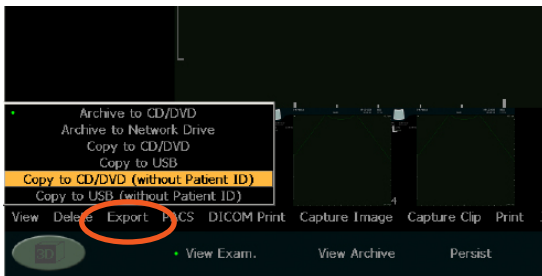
Archive to CD/DVD
Archive to Network Drive
Copy to CD/DVD
Copy to USB
Copy to CD/DVD (without Patient ID)
Copy to USB (without Patient ID)

View Delete Export PACS DICOM Print Capture Image Capture Clip Print

3D • View Exam. View Archive Persist